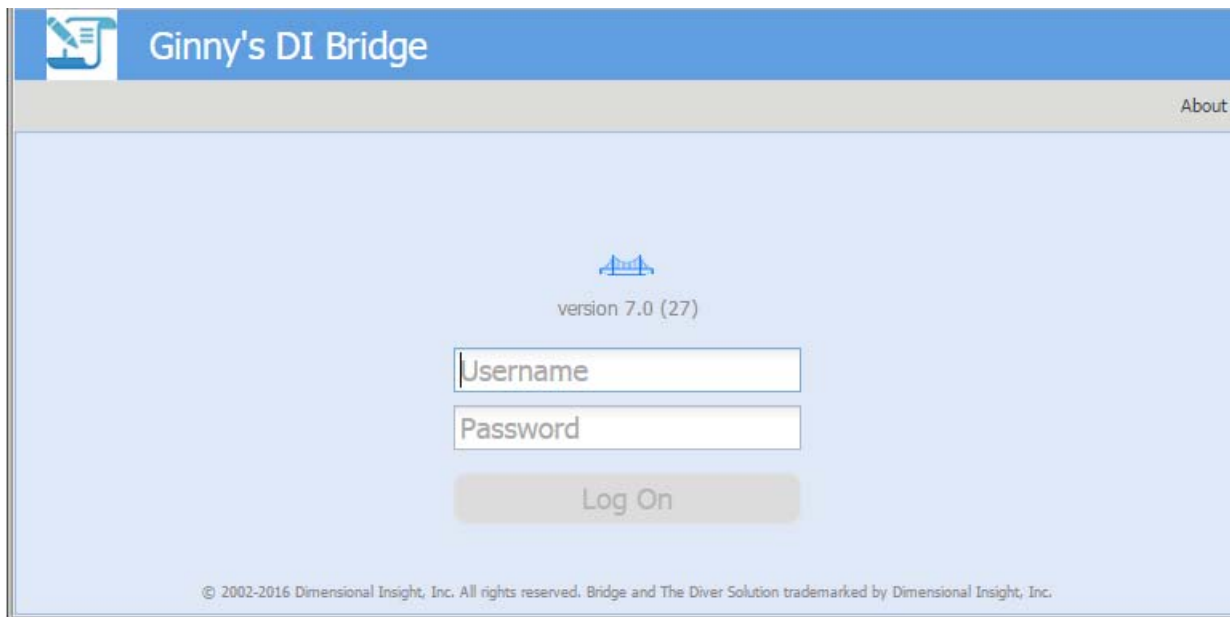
Ginny's DI Bridge

About

version 7.0 (27)

Username

Password

Log On

© 2002-2016 Dimensional Insight, Inc. All rights reserved. Bridge and The Diver Solution trademarked by Dimensional Insight, Inc.